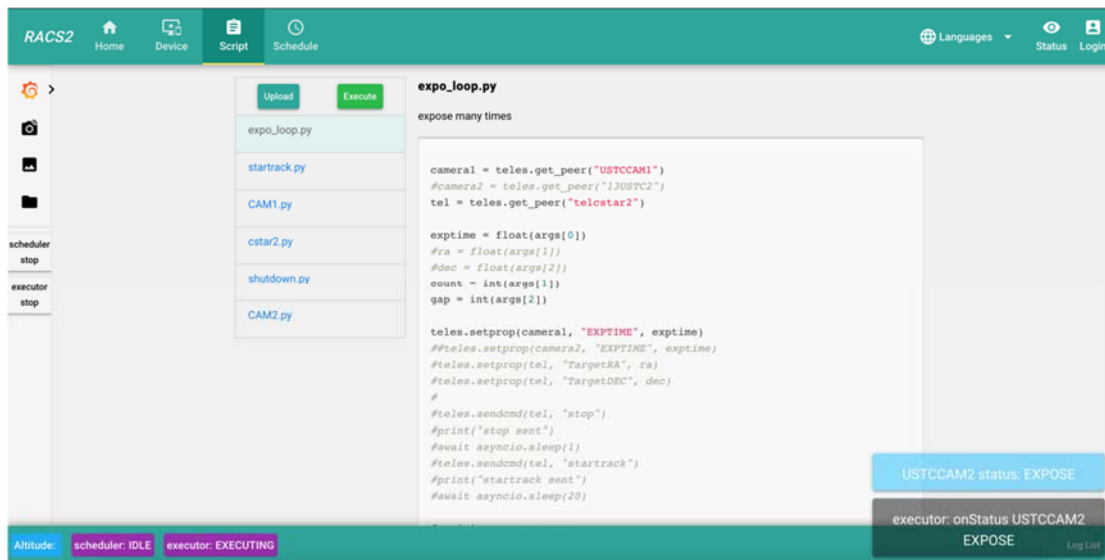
RACS2 Home Device Script Schedule

Languages Status Login

scheduler stop

executor stop

Upload Execute

expo_loop.py

startrack.py

CAM1.py

cstar2.py

shutdown.py

CAM2.py

expo_loop.py

expose many times

```
camera1 = teles.get_peer("USTCCAM1")
#camera2 = teles.get_peer("13USTC2")
tel = teles.get_peer("telcstar2")

exptime = float(args[0])
#ra = float(args[1])
#dec = float(args[2])
count = int(args[1])
gap = int(args[2])

teles.setprop(camera1, "EXPTIME", exptime)
##teles.setprop(camera2, "EXPTIME", exptime)
#teles.setprop(tel, "TargetRA", ra)
#teles.setprop(tel, "TargetDEC", dec)
#
#teles.sendcmd(tel, "stop")
#print("stop sent")
#await asyncio.sleep(1)
#teles.sendcmd(tel, "startrack")
#print("startrack sent")
#await asyncio.sleep(20)
```

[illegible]

USTCCAM2 status: EXPOSE

executor: onStatus USTCCAM2 EXPOSE

Altitude: scheduler: IDLE executor: EXECUTING

Log List